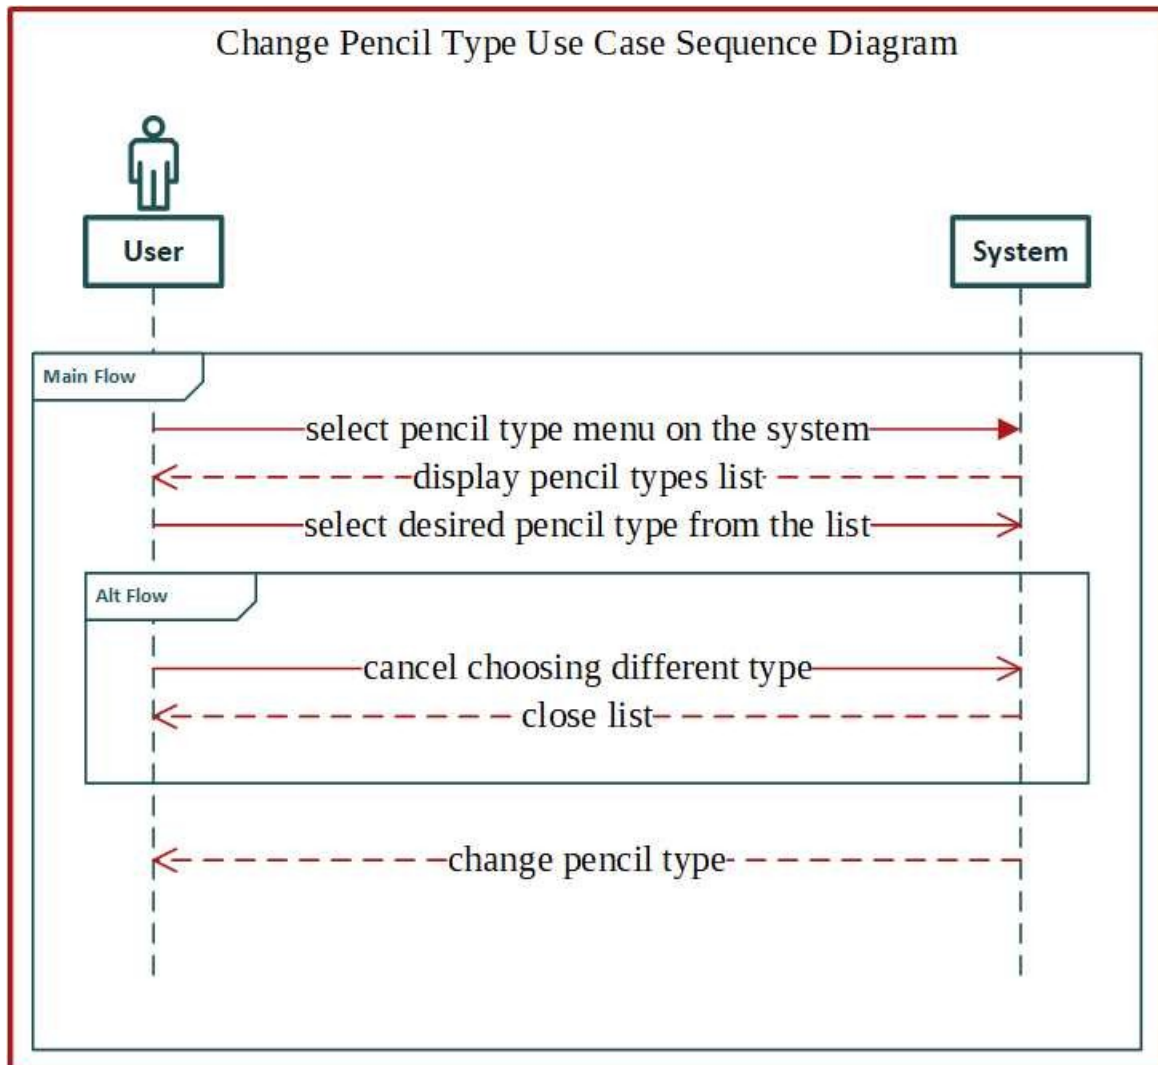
Change Pencil Type Use Case Sequence Diagram

User

System

Main Flow

select pencil type menu on the system

display pencil types list

select desired pencil type from the list

Alt Flow

cancel choosing different type

close list

change pencil type